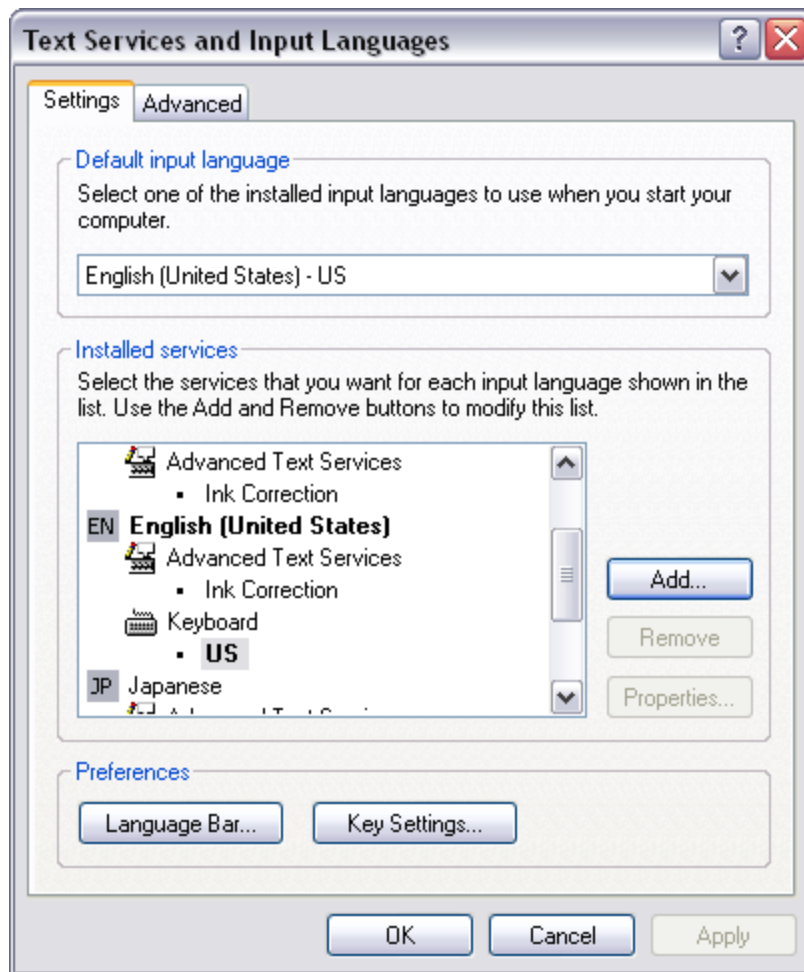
Text Services and Input Languages

Settings | Advanced

Default input language

Select one of the installed input languages to use when you start your computer.

English (United States) - US

Installed services

Select the services that you want for each input language shown in the list. Use the Add and Remove buttons to modify this list.

Advanced Text Services
• Ink Correction
EN English (United States)
Advanced Text Services
• Ink Correction
Keyboard
• US
JP Japanese
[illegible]

Add...
Remove
Properties...

Preferences

Language Bar...
Key Settings...

OK
Cancel
Apply